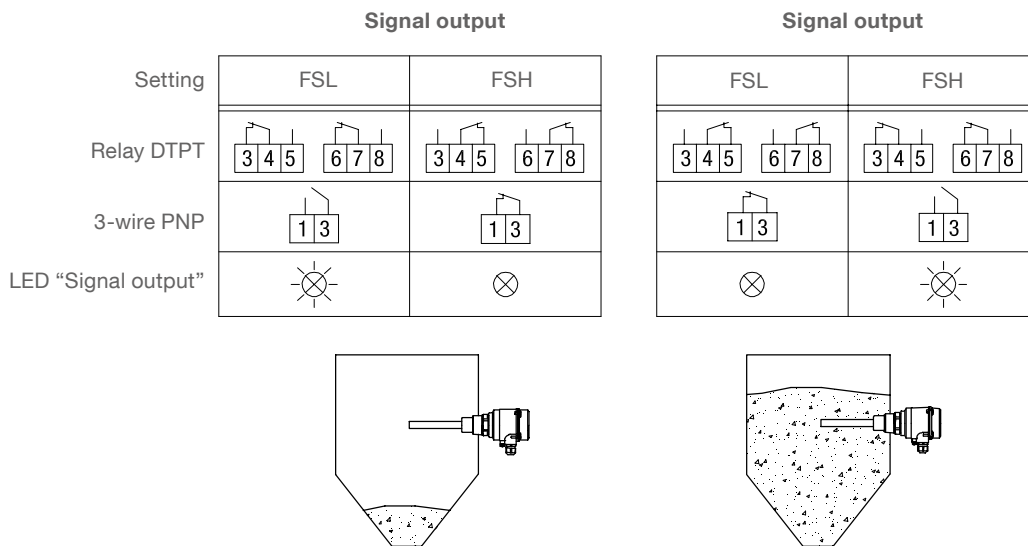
| Setting | Signal output FSL | Signal output FSH | Signal output FSL | Signal output FSH |
|---|---|---|---|---|
| Relay DTPT | 3 4 5   6 7 8 | 3 4 5   6 7 8 | 3 4 5   6 7 8 | 3 4 5   6 7 8 |
| 3-wire PNP | 1 3 | 1 3 | 1 3 | 1 3 |
| LED "Signal output" | | | | |